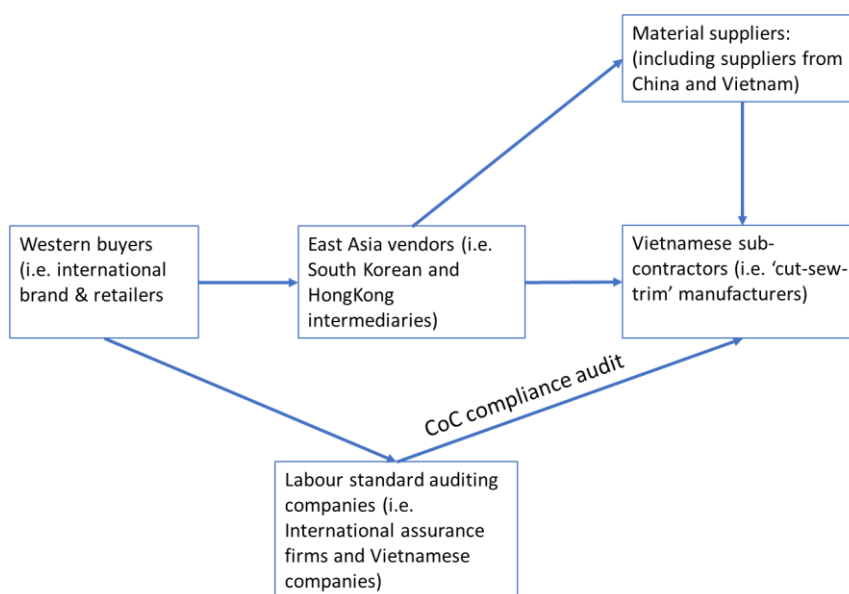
Material suppliers: (including suppliers from China and Vietnam)

Western buyers (i.e. international brand & retailers

East Asia vendors (i.e. South Korean and HongKong intermediaries)

Vietnamese sub-contractors (i.e. 'cut-sew-trim' manufacturers)

CoC compliance audit

Labour standard auditing companies (i.e. International assurance firms and Vietnamese companies)